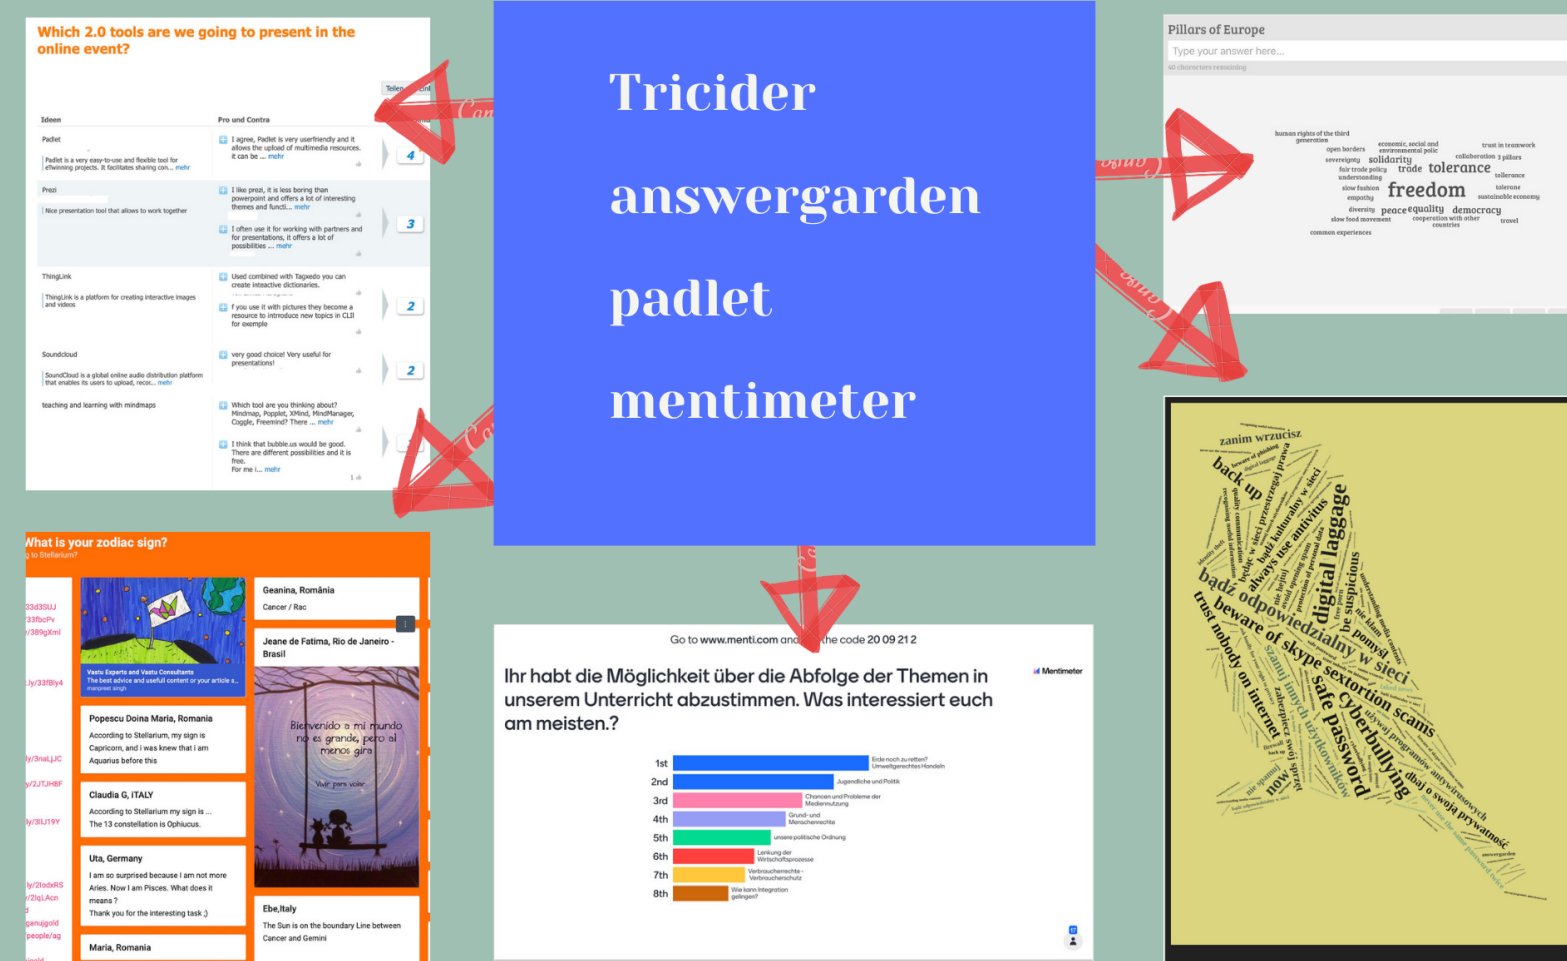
Tricider

answergarden

padlet

mentimeter

Which 2.0 tools are we going to present in the online event?

Teilen

| Ideen | Pro und Contra | |
|---|---|---|
| Padlet<br>Padlet is a very easy-to-use and flexible tool for eTwinning projects. It facilitates sharing con... mehr | I agree, Padlet is very userfriendly and it allows the upload of multimedia resources. It can be ... mehr | 4 |
| Prezi<br>Nice presentation tool that allows to work together | I like prezi, it is less boring than powerpoint and offers a lot of interesting themes and functi... mehr<br>I often use it for working with partners and for presentations, it offers a lot of possibilities ... mehr | 3 |
| ThingLink<br>ThingLink is a platform for creating interactive images and videos | Used combined with Tagxedo you can create inteactive dictionaries.<br>f you use it with pictures they become a resource to introduce new topics in CLIl for exemple | 2 |
| Soundcloud<br>SoundCloud is a global online audio distribution platform that enables its users to upload, recor... mehr | very good choice! Very useful for presentations! | 2 |
| teaching and learning with mindmaps | Which tool are you thinking about? Mindmap, Popplet, XMind, MindManager, Coggle, Freemind? There ... mehr<br>I think that bubble.us would be good. There are different possibilities and it is free. For me i... mehr | |

Pillars of Europe
Type your answer here...
40 characters remaining

human rights of the third generation, economic, social and environmental polic, trust in teamwork, open borders, collaboration, 3 pillars, sovereignty, solidarity, fair trade policy, trade, tolerance, understanding, tolerance, slow fashion, freedom, tolerane, empathy, sustainable economy, diversity, peace, equality, democracy, slow food movement, cooperation with other countries, travel, common experiences

What is your zodiac sign?
to Stellarium?

Vastu Experts and Vastu Consultants
The best advice and usefull content or your article s...
manpreet singh

Popescu Doina Maria, Romania
According to Stellarium, my sign is Capricorn, and i was knew that i am Aquarius before this

Claudia G, iTALY
According to Stellarium my sign is ... The 13 constellation is Ophiucus.

Uta, Germany
I am so surprised because I am not more Aries. Now I am Pisces. What does it means ?
Thank you for the interesting task ;)

Maria, Romania

Geanina, România
Cancer / Rac

Jeane de Fatima, Rio de Janeiro - Brasil

Bienvenido a mi mundo no es grande, pero al menos gira
Vivir para volar

Ebe,Italy
The Sun is on the boundary Line between Cancer and Gemini

Go to www.menti.com and use the code 20 09 21 2

Mentimeter

Ihr habt die Möglichkeit über die Abfolge der Themen in unserem Unterricht abzustimmen. Was interessiert euch am meisten.?

1st Erde noch zu retten? Umweltgerechtes Handeln
2nd Jugendliche und Politik
3rd Chancen und Probleme der Mediennutzung
4th Grund- und Menschenrechte
5th unsere politische Ordnung
6th Lenkung der Wirtschaftsprozesse
7th Verbraucherrechte - Verbraucherschutz
8th Wie kann Integration gelingen?

zanim wrzucisz, back up, always use antivirus, digital luggage, be suspicious, bądź odpowiedzialny w sieci, beware of skype sextortion scams, trust nobody on internet, safe password, cyberbullying, now, pomyśl, dbaj o swoją prywatność